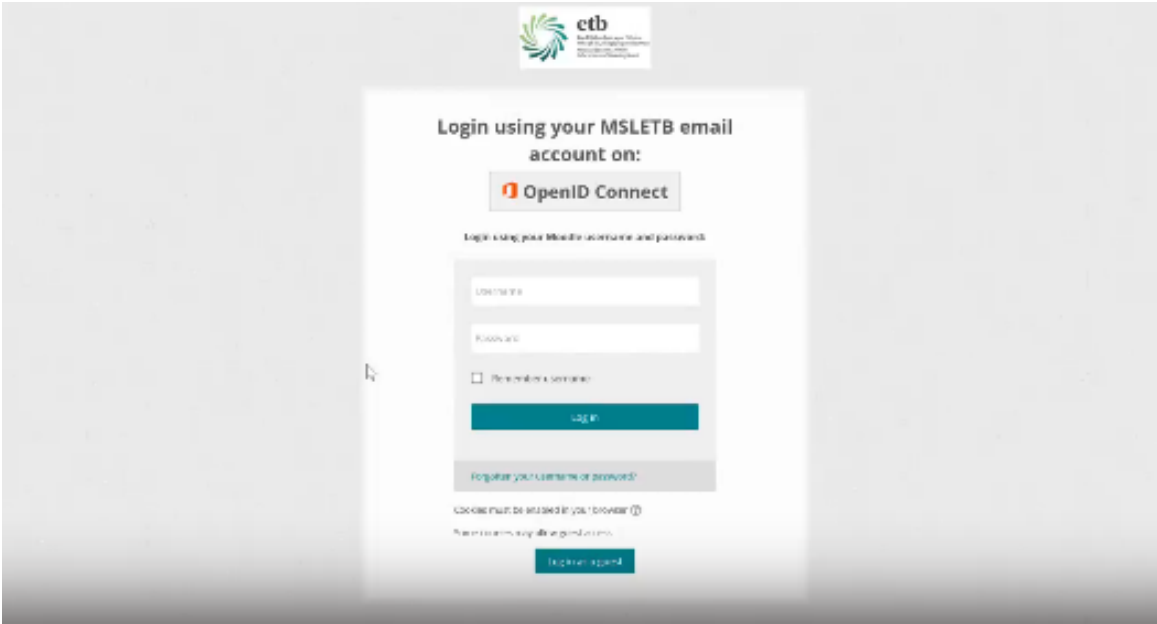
etb

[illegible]

Login using your MSLETB email account on:

OpenID Connect

Login using your Moodle username and password

Username

Password

Remember username

Log in

Forgotten your username or password?

Cookies must be enabled in your browser

Some courses may allow guest access

Log in as a guest